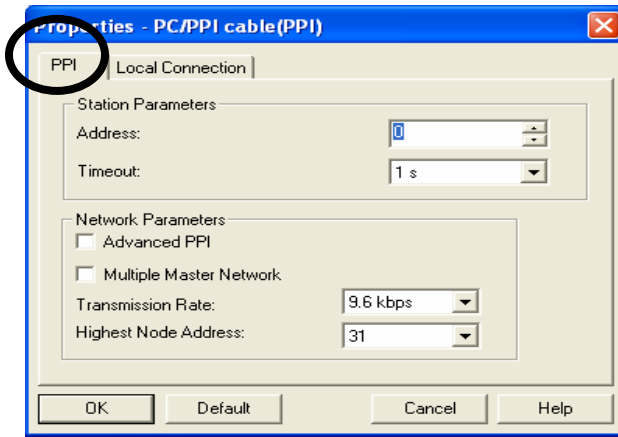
Properties - PC/PPI cable(PPI)

PPI | Local Connection

Station Parameters
Address: 0
Timeout: 1 s

Network Parameters
Advanced PPI
Multiple Master Network
Transmission Rate: 9.6 kbps
Highest Node Address: 31

OK | Default | Cancel | Help